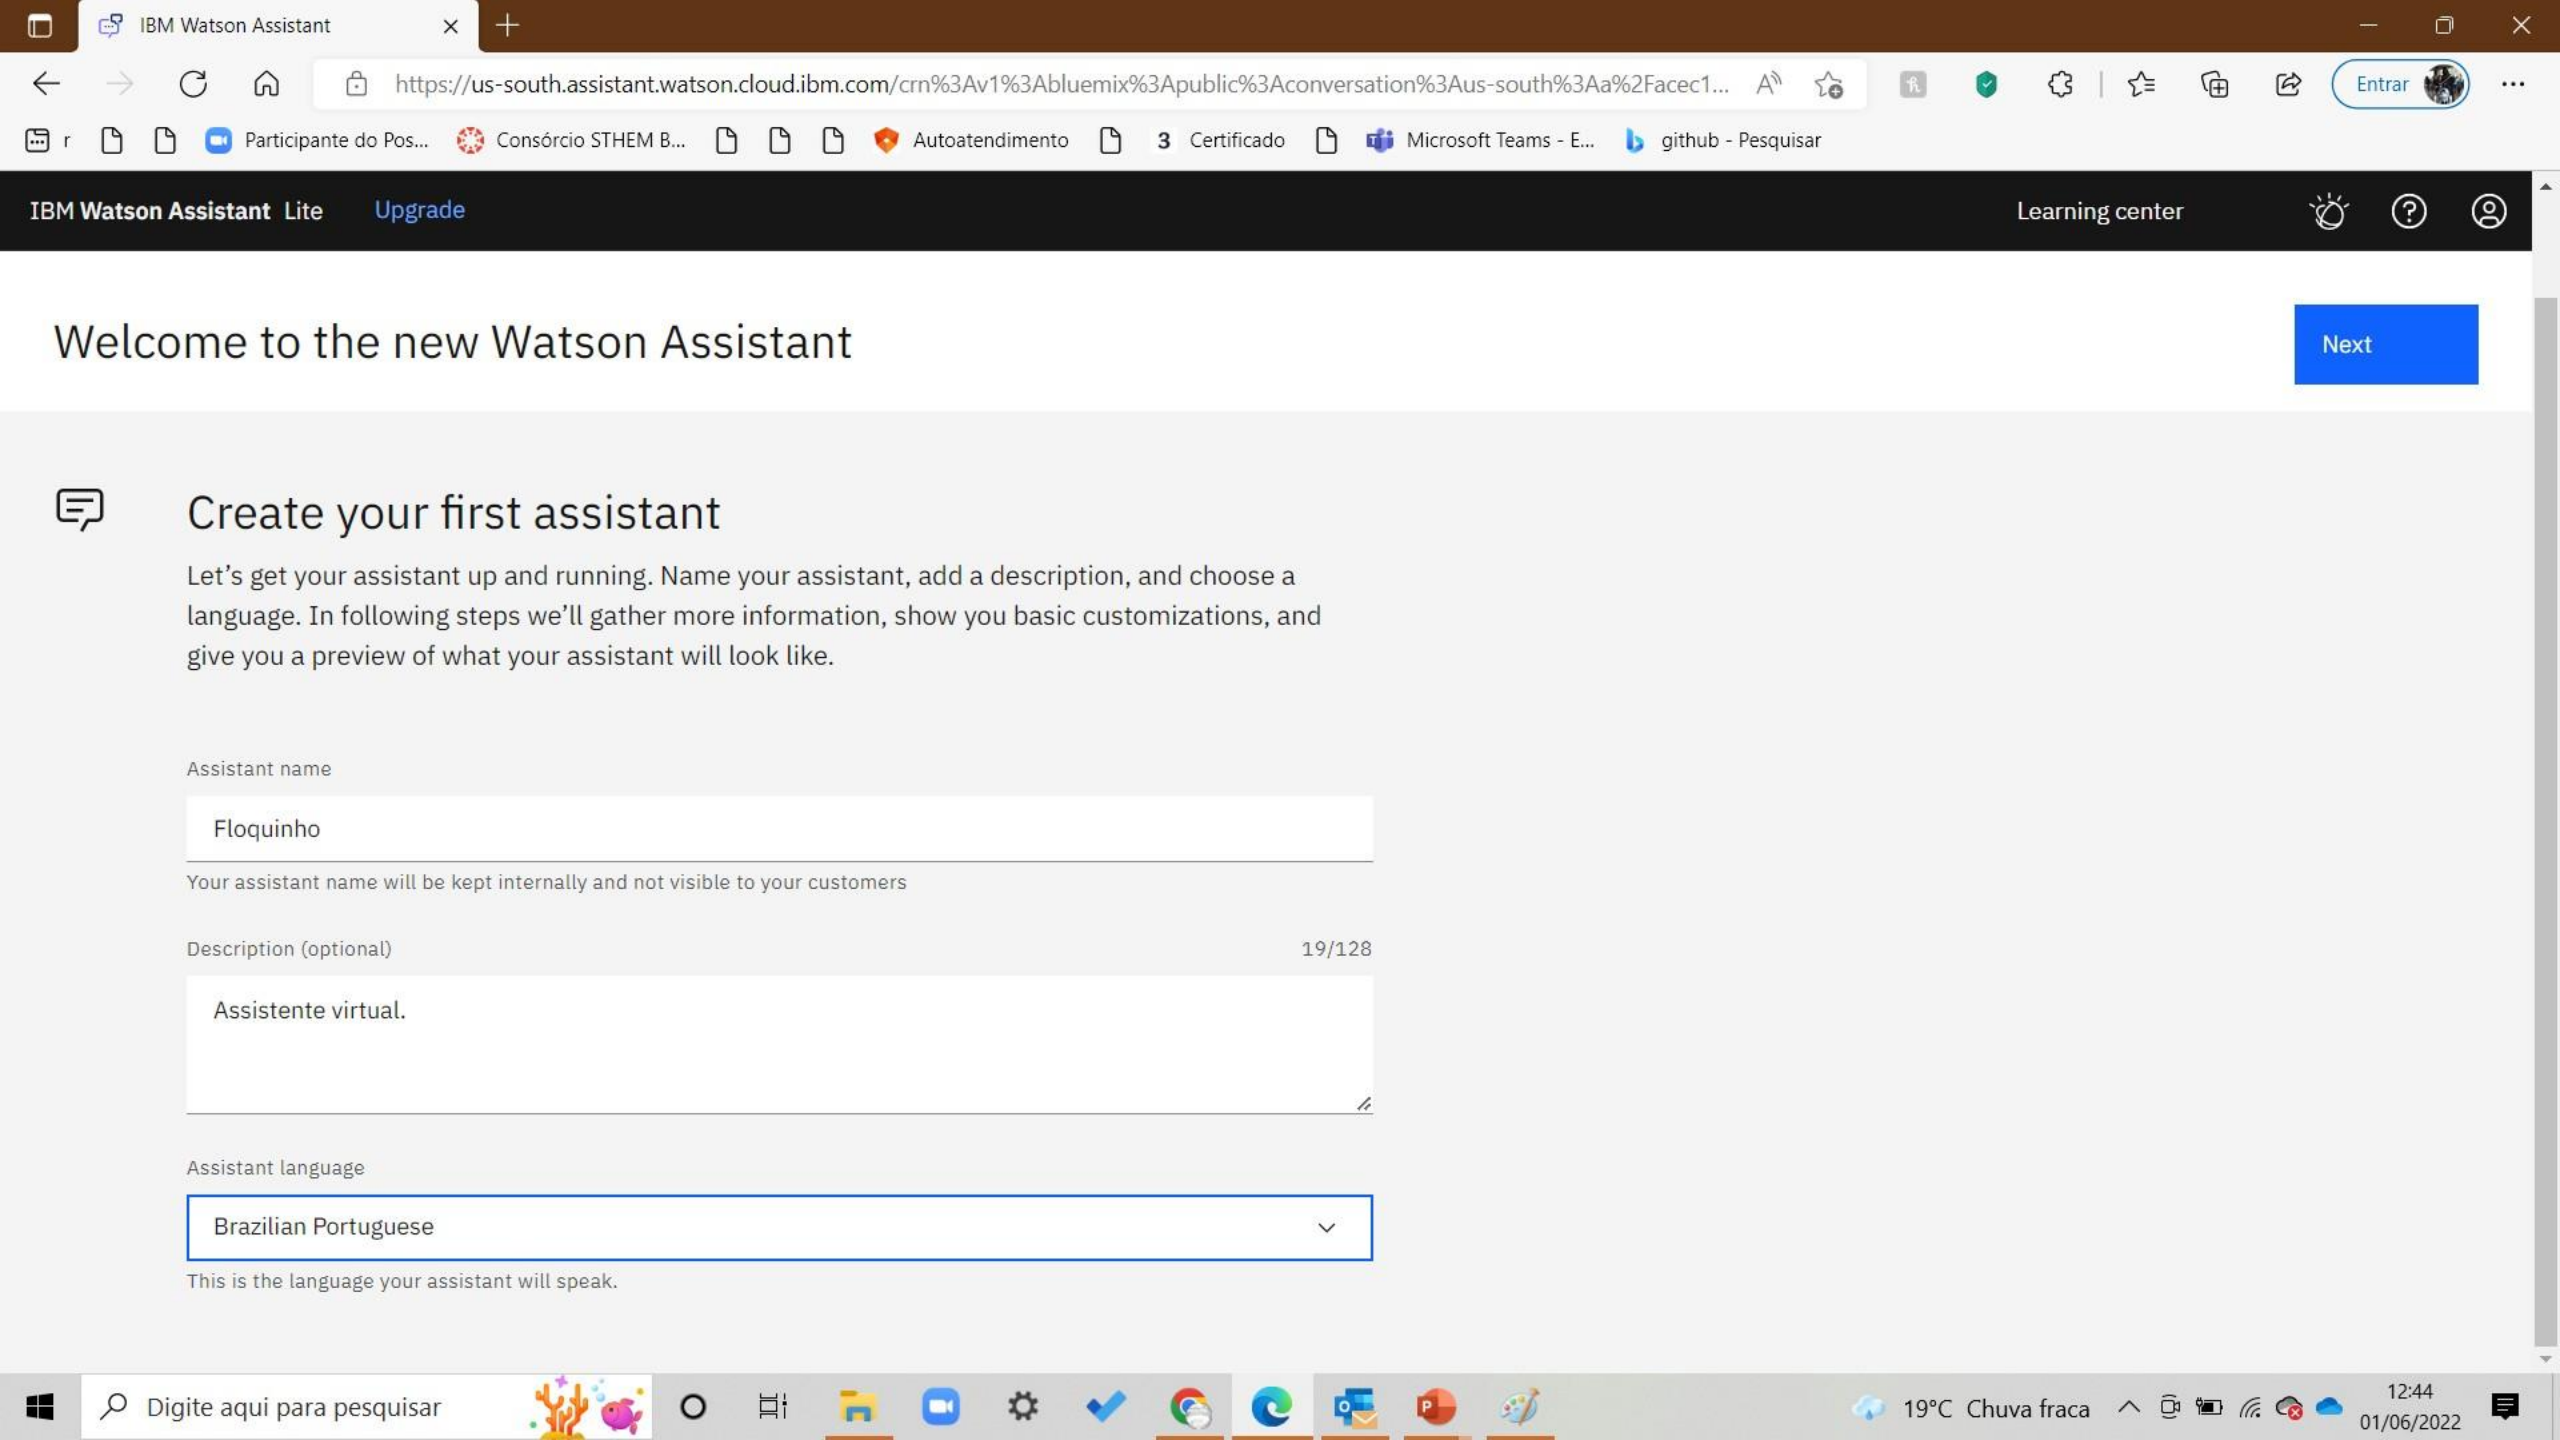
IBM Watson Assistant

https://us-south.assistant.watson.cloud.ibm.com/crn%3Av1%3Abluemix%3Apublic%3Aconversation%3Aus-south%3Aa%2Facec1...

Entrar

r Participante do Pos... Consórcio STHEM B... Autoatendimento 3 Certificado Microsoft Teams - E... github - Pesquisar

IBM Watson Assistant Lite Upgrade

Learning center

Welcome to the new Watson Assistant

Next

Create your first assistant

Let's get your assistant up and running. Name your assistant, add a description, and choose a language. In following steps we'll gather more information, show you basic customizations, and give you a preview of what your assistant will look like.

Assistant name

Floquinho

Your assistant name will be kept internally and not visible to your customers

Description (optional)

19/128

Assistente virtual.

Assistant language

Brazilian Portuguese

This is the language your assistant will speak.

Digite aqui para pesquisar

19°C Chuva fraca

12:44
01/06/2022